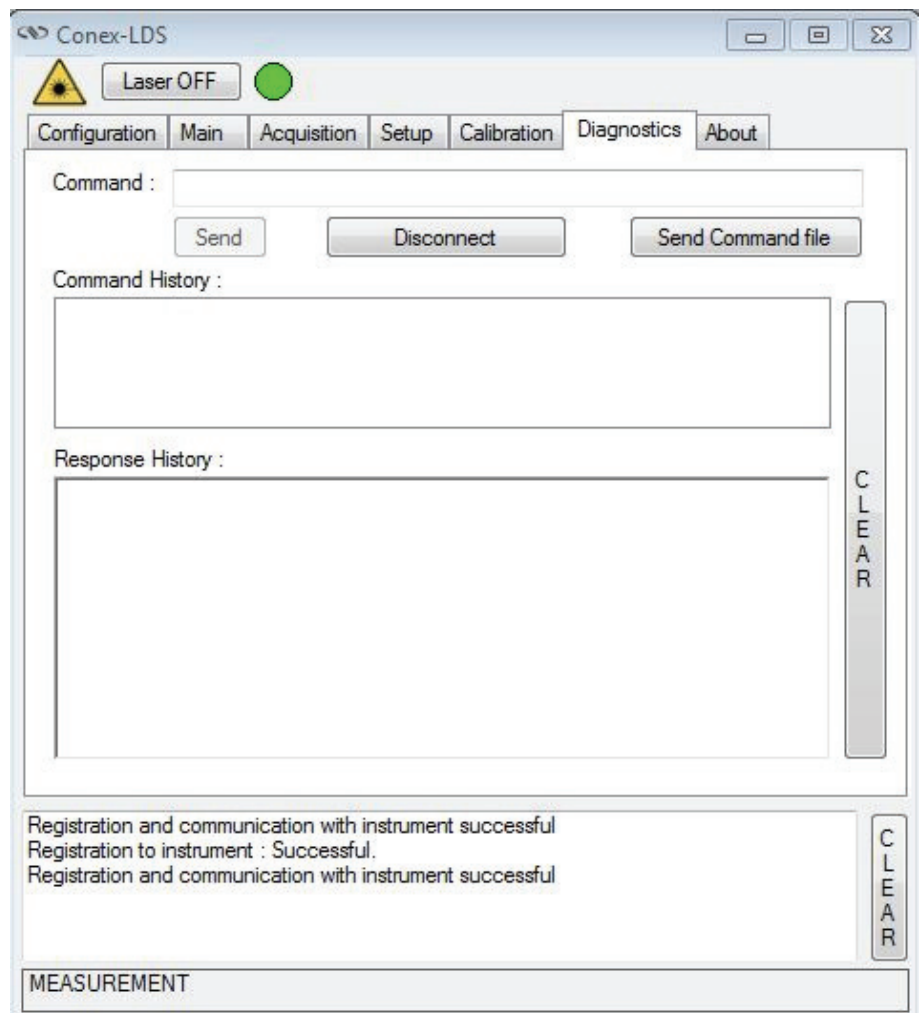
Conex-LDS

Laser OFF

Configuration | Main | Acquisition | Setup | Calibration | Diagnostics | About

Command :

Send

Disconnect

Send Command file

Command History :

Response History :

CLEAR

Registration and communication with instrument successful
Registration to instrument : Successful.
Registration and communication with instrument successful

CLEAR

MEASUREMENT